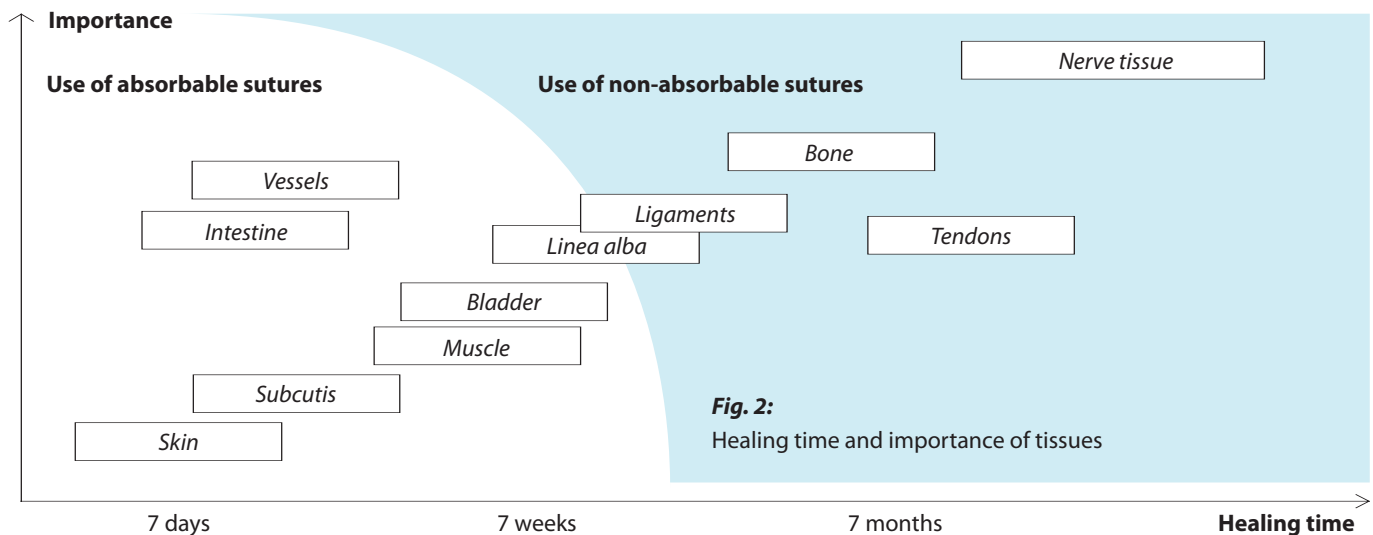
Importance

Use of absorbable sutures

Use of non-absorbable sutures

Nerve tissue

Bone

Vessels

Ligaments

Intestine

Linea alba

Tendons

Bladder

Muscle

Subcutis

Skin

*Fig. 2:*
Healing time and importance of tissues

7 days

7 weeks

7 months

Healing time